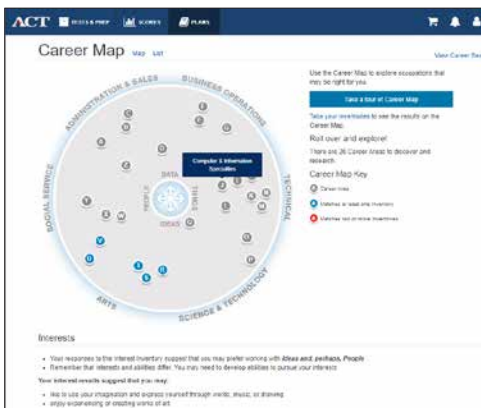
ACT TESTS & PREP SCORES PLANS

Career Map Map List

View Career Re

ADMINISTRATION & SALES BUSINESS OPERATIONS TECHNICAL SCIENCE & TECHNOLOGY ARTS SOCIAL SERVICE

DATA THINGS IDEAS PEOPLE

Computer & Information Specialties

Use the Career Map to explore occupations that may be right for you.

Take a tour of Career Map

Take your inventories to see the results on the Career Map.

Roll over and explore!

There are 26 Career Areas to discover and research.

Career Map Key

Career Area

Matches at least one inventory

Matches not on inventories

Interests

• Your responses to the interest inventory suggest that you may prefer working with Ideas and, perhaps, People.
• Remember that interests and abilities differ. You may need to develop abilities to pursue your interests.

Your interest results suggest that you may:

• like to use your imagination and express yourself through words, music, or drawing
• enjoy experiencing or creating works of art